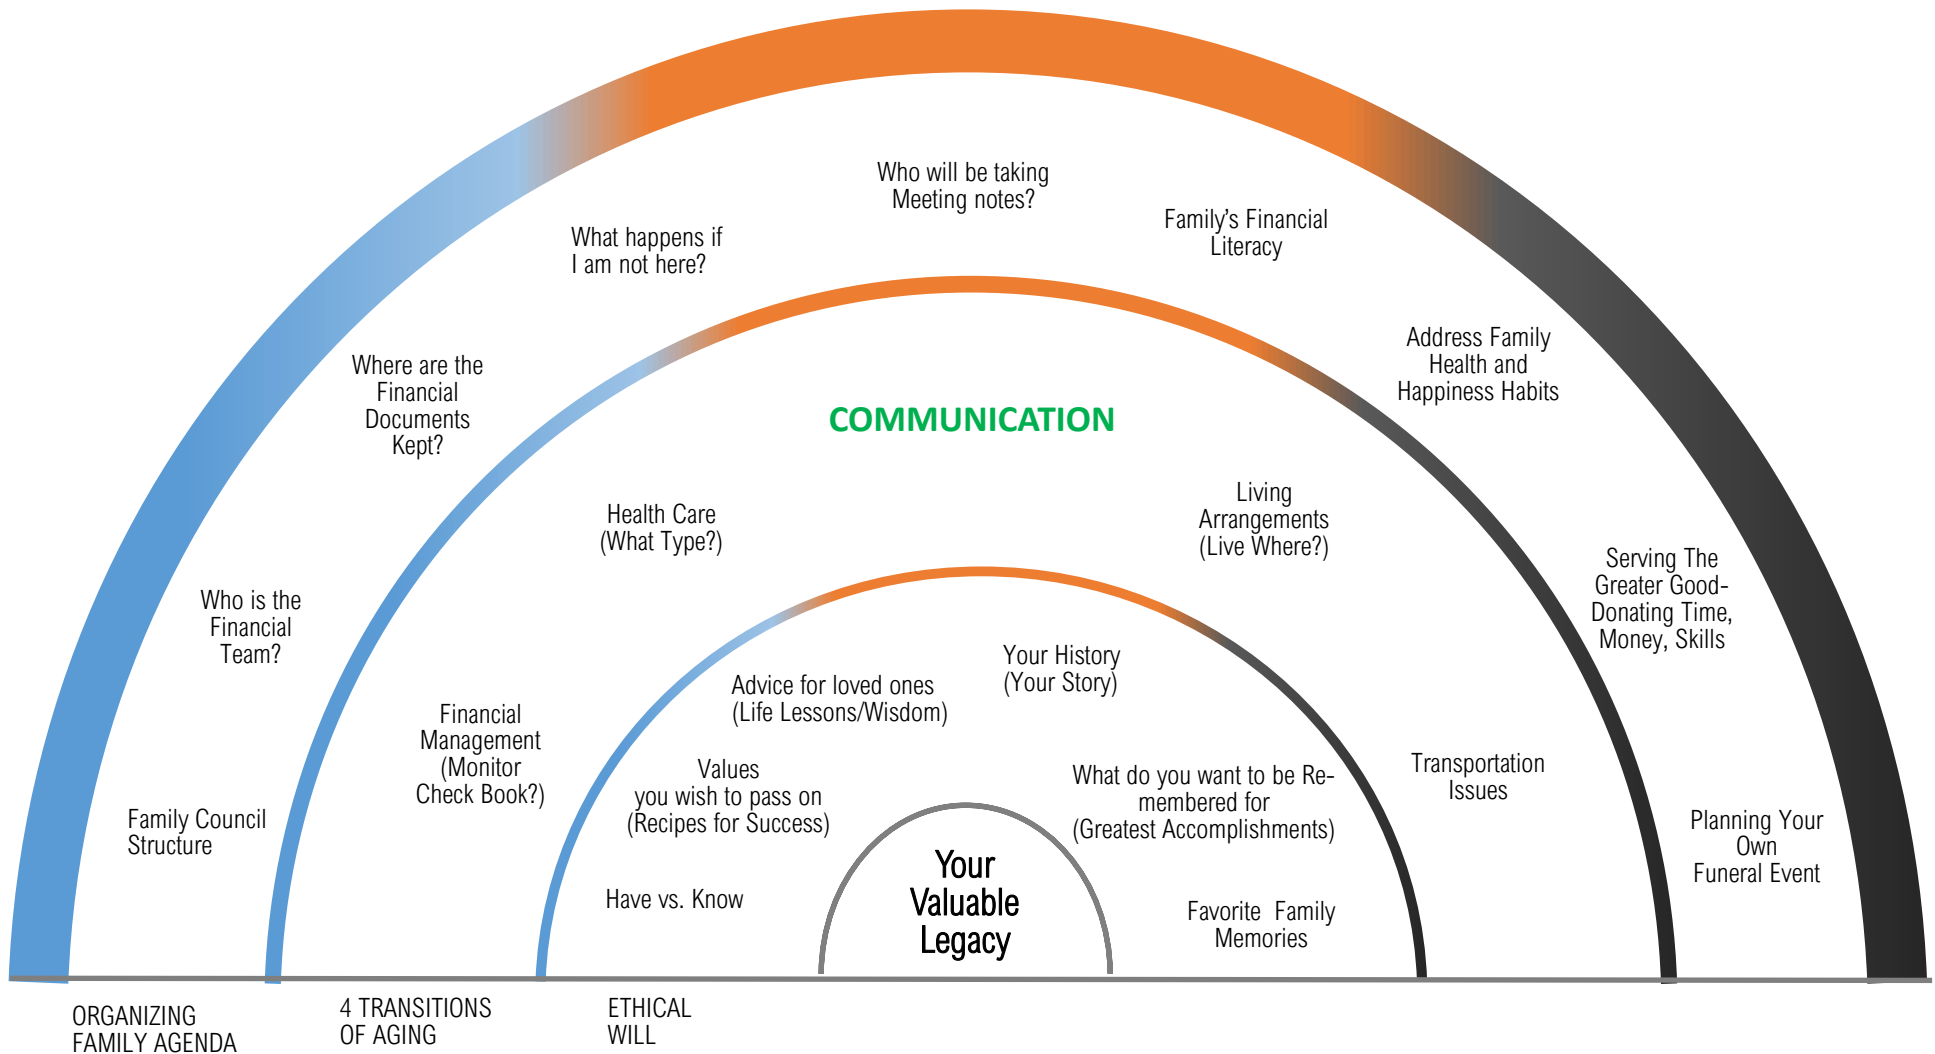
Who will be taking Meeting notes?

What happens if I am not here?

Family's Financial Literacy

Where are the Financial Documents Kept?

Address Family Health and Happiness Habits

COMMUNICATION

Health Care (What Type?)

Living Arrangements (Live Where?)

Who is the Financial Team?

Serving The Greater Good- Donating Time, Money, Skills

Your History (Your Story)

Advice for loved ones (Life Lessons/Wisdom)

Financial Management (Monitor Check Book?)

Values you wish to pass on (Recipes for Success)

What do you want to be Remembered for (Greatest Accomplishments)

Transportation Issues

Family Council Structure

Planning Your Own Funeral Event

Your Valuable Legacy

Have vs. Know

Favorite Family Memories

ORGANIZING FAMILY AGENDA

4 TRANSITIONS OF AGING

ETHICAL WILL